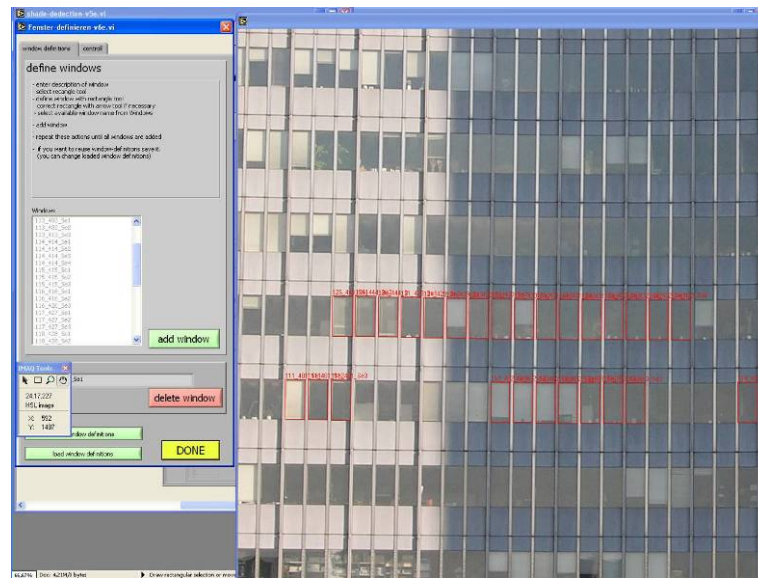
shade-dedection-v5e.vi

Fenster definieren v5e.vi

window definitions | control

define windows

- enter description of window
select rectangle tool
- define window with rectangle tool
correct rectangle with arrow tool if necessary
- select available window name from Windows

- add window

- repeat these actions until all windows are added

- if you want to reuse window-definitions save it.
(you can change loaded window definitions)

Windows

123_402_Se1
123_403_Se1
123_410_Se1
124_404_Se1
124_414_Se1
125_406_Se1
125_415_Se1
126_408_Se1
126_416_Se1
126_418_Se1
126_420_Se2
127_420_Se1
127_422_Se1
127_423_Se2
128_426_Se1
128_428_Se2

add window

IMAQ Tools

24/12227
RGB image
X: 592
Y: 1497

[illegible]_Se1

delete window

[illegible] window definitions

load window definitions

DONE

125_40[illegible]

111_40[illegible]

66,67% Doc: 4219K/0 Bytes Draw rectangular selection or move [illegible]